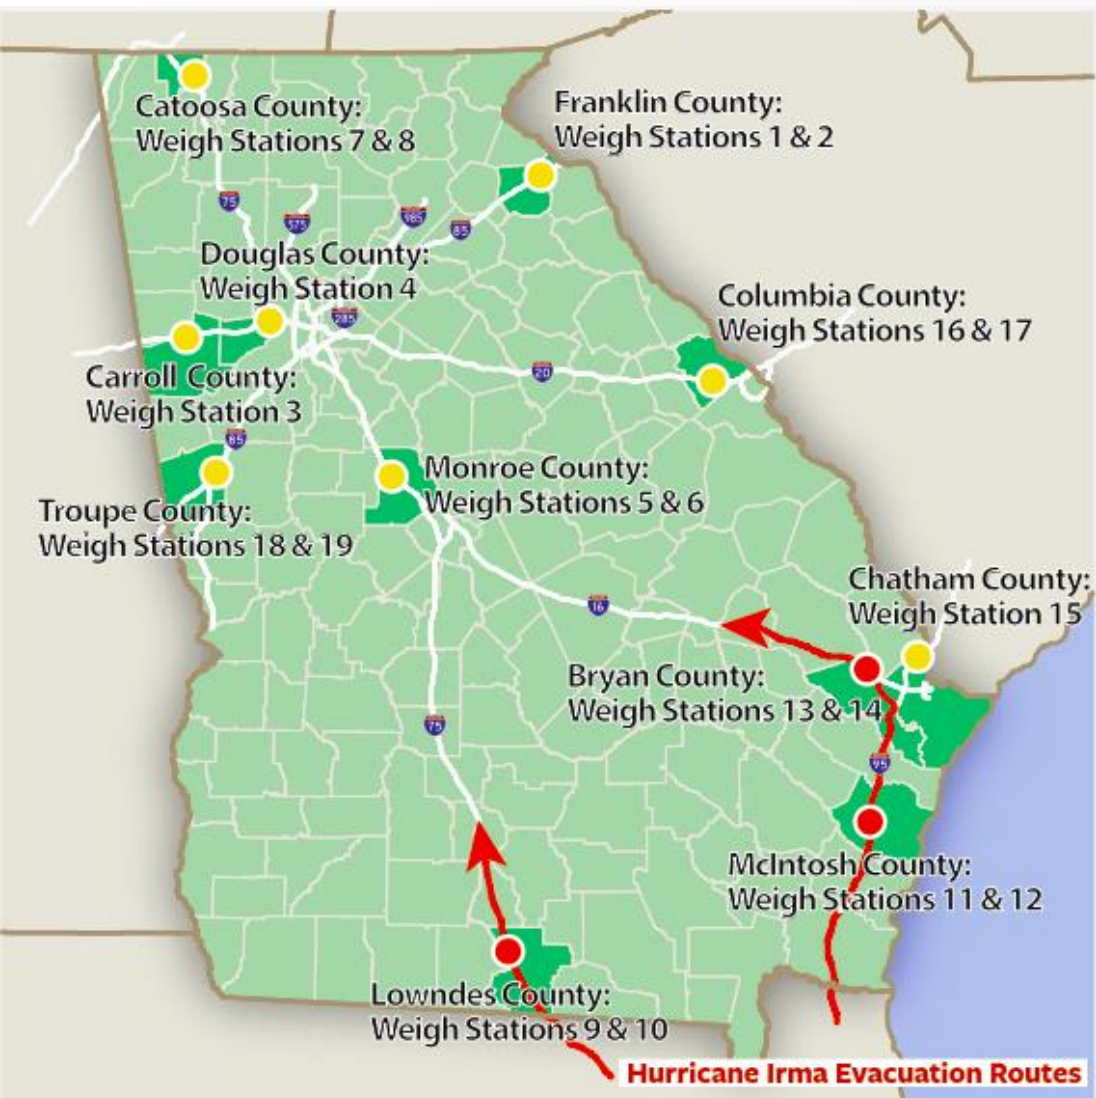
Catoosa County:
Weigh Stations 7 & 8

Franklin County:
Weigh Stations 1 & 2

75

575

985

85

Douglas County:
Weigh Station 4

285

Columbia County:
Weigh Stations 16 & 17

20

Carroll County:
Weigh Station 3

85

Monroe County:
Weigh Stations 5 & 6

Troupe County:
Weigh Stations 18 & 19

Chatham County:
Weigh Station 15

16

Bryan County:
Weigh Stations 13 & 14

75

95

McIntosh County:
Weigh Stations 11 & 12

Lowndes County:
Weigh Stations 9 & 10

Hurricane Irma Evacuation Routes